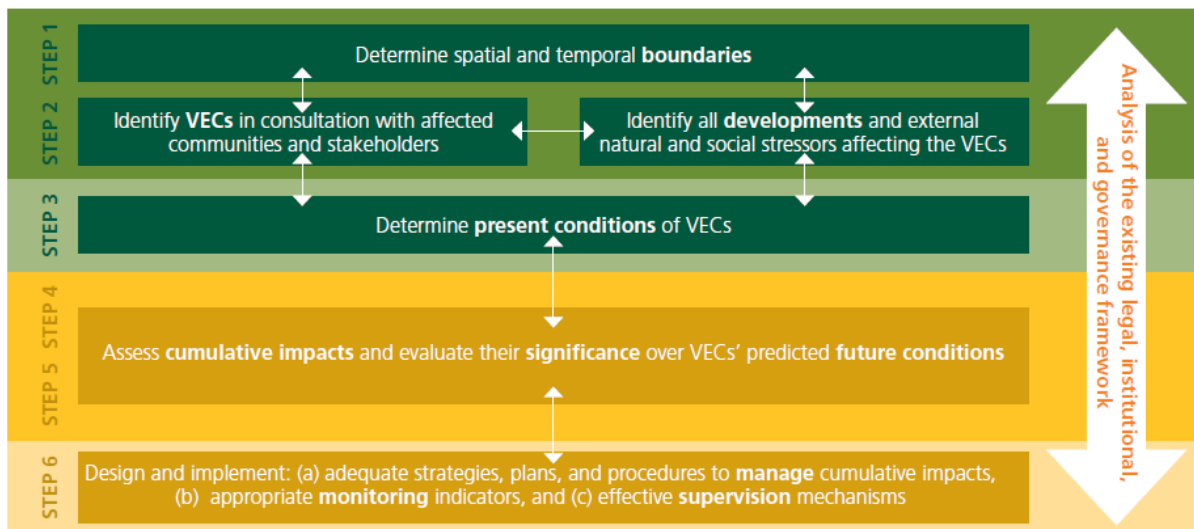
STEP 1

Determine spatial and temporal **boundaries**

STEP 2

Identify **VECs** in consultation with affected communities and stakeholders

Identify all **developments** and external natural and social stressors affecting the VECs

STEP 3

Determine **present conditions** of VECs

STEP 4

STEP 5

Assess **cumulative impacts** and evaluate their **significance** over VECs' predicted **future conditions**

STEP 6

Design and implement: (a) adequate strategies, plans, and procedures to **manage** cumulative impacts, (b) appropriate **monitoring** indicators, and (c) effective **supervision** mechanisms

Analysis of the existing legal, institutional, and governance framework